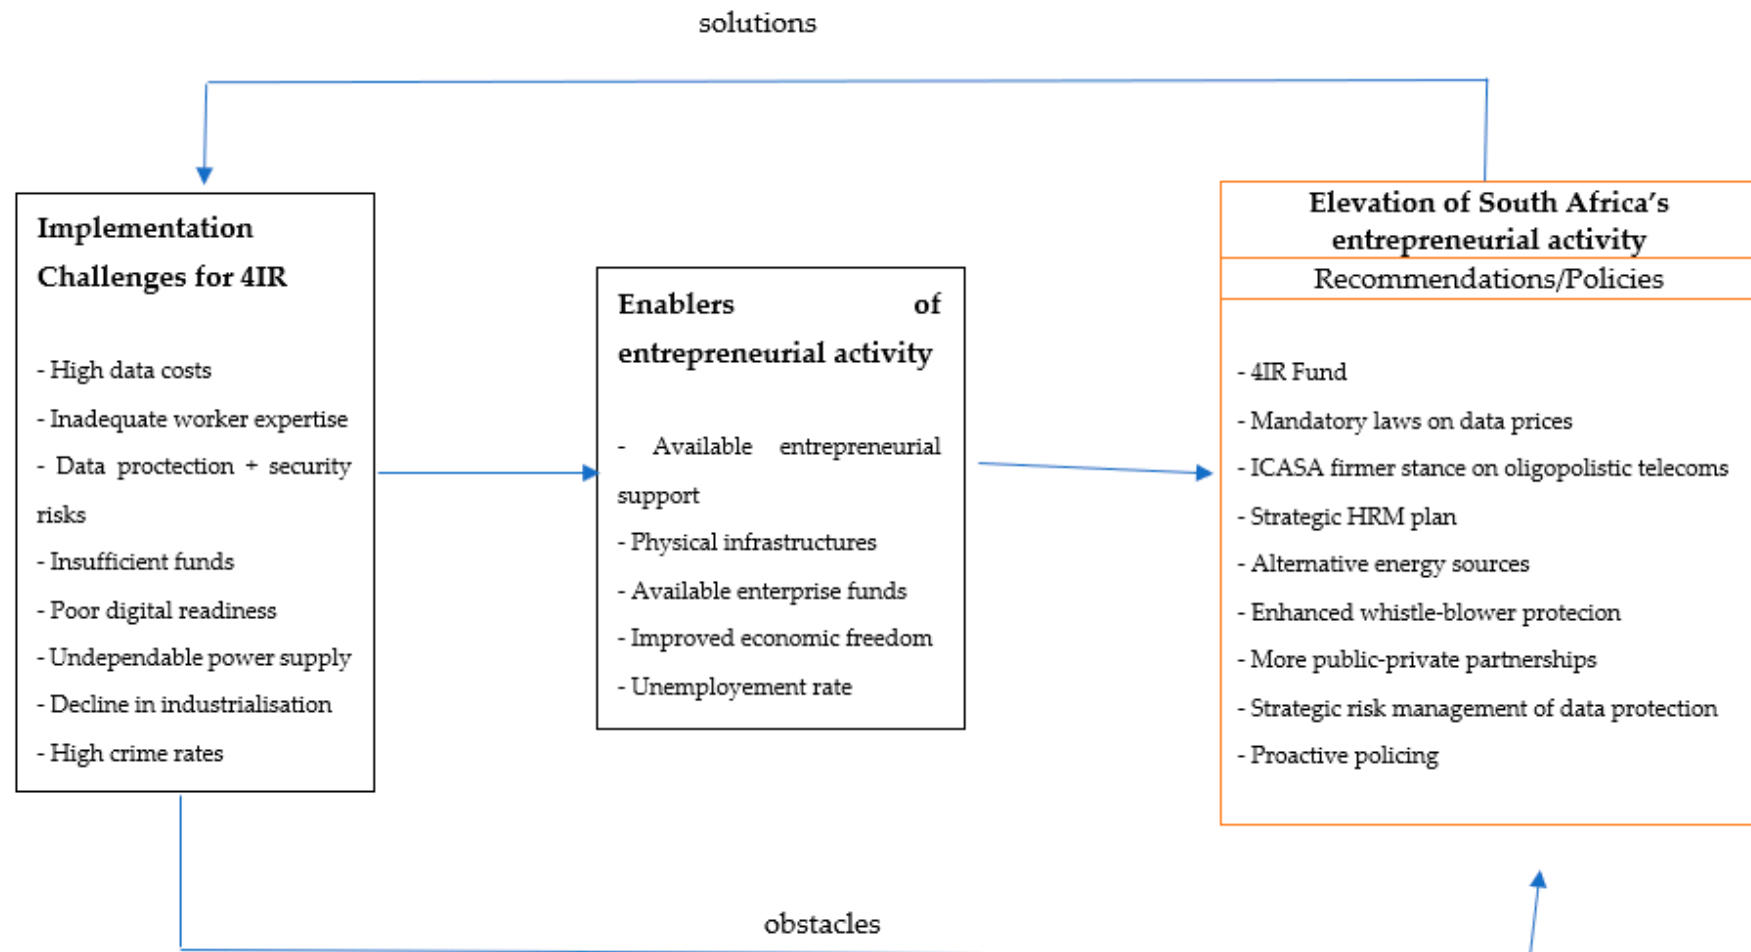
solutions

Implementation Challenges for 4IR

- High data costs
- Inadequate worker expertise
- Data proctection + security risks
- Insufficient funds
- Poor digital readiness
- Undependable power supply
- Decline in industrialisation
- High crime rates

Enablers of entrepreneurial activity

- Available entrepreneurial support
- Physical infrastructures
- Available enterprise funds
- Improved economic freedom
- Unemployement rate

Elevation of South Africa's entrepreneurial activity

Recommendations/Policies

- 4IR Fund
- Mandatory laws on data prices
- ICASA firmer stance on oligopolistic telecoms
- Strategic HRM plan
- Alternative energy sources
- Enhanced whistle-blower protecion
- More public-private partnerships
- Strategic risk management of data protection
- Proactive policing

obstacles